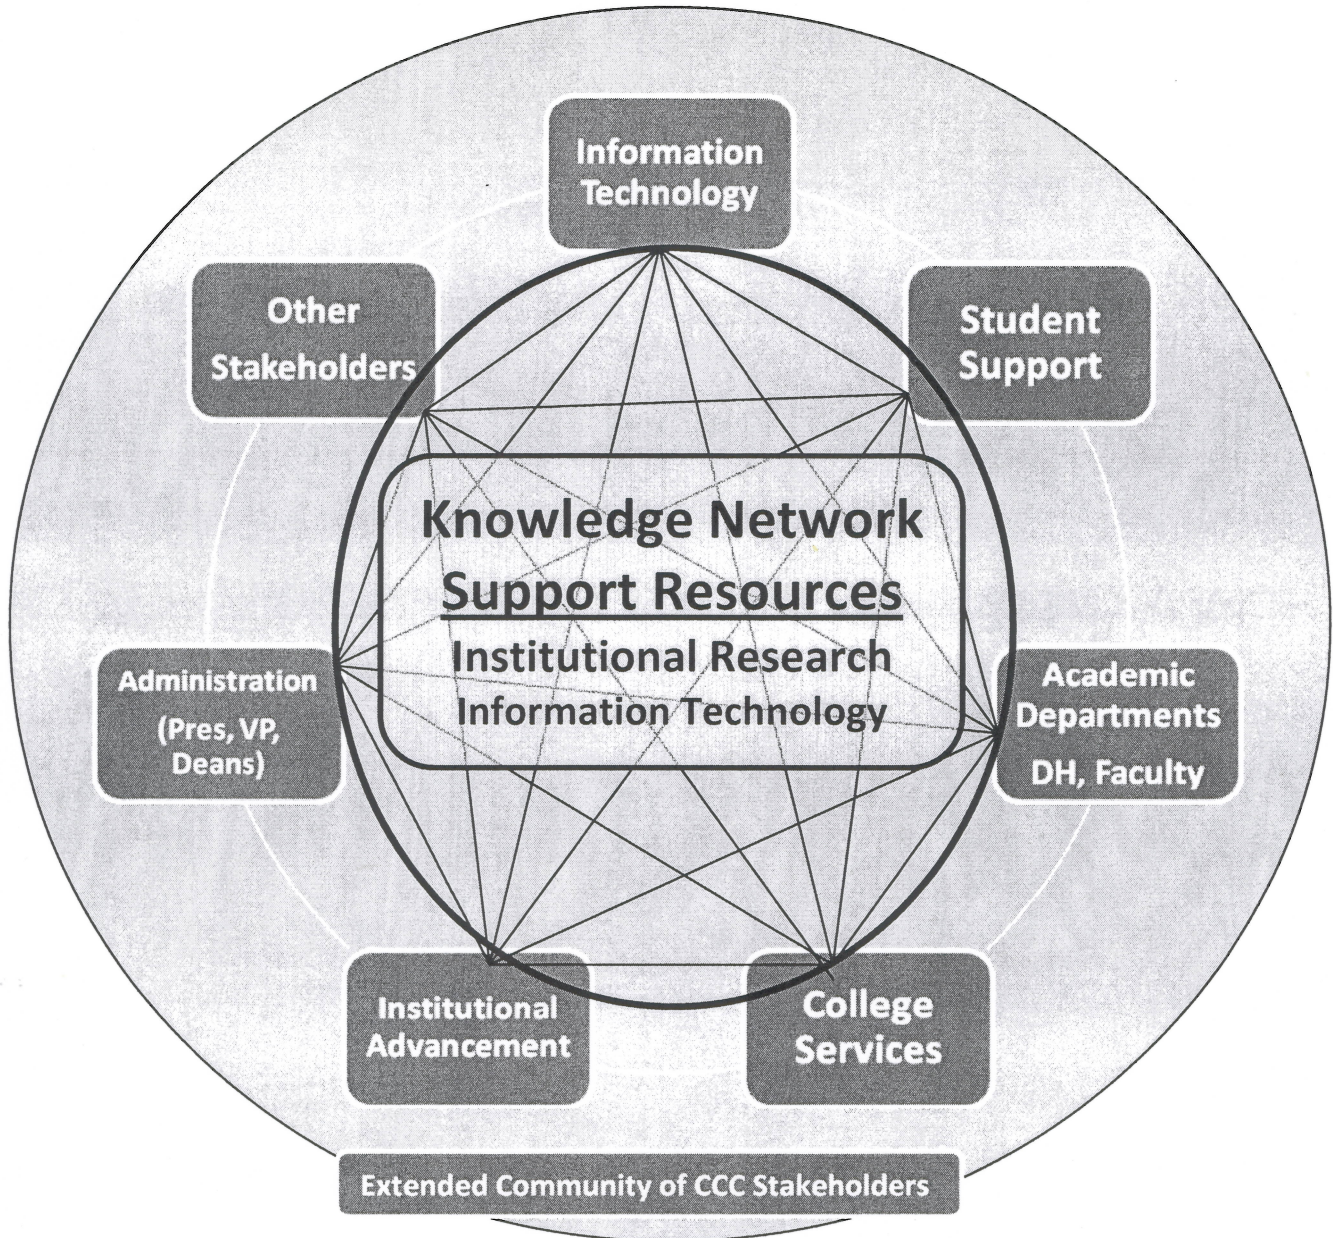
Information Technology

Other Stakeholders

Student Support

Knowledge Network
Support Resources
Institutional Research
Information Technology

Administration
(Pres, VP, Deans)

Academic Departments
DH, Faculty

Institutional Advancement

College Services

Extended Community of CCC Stakeholders